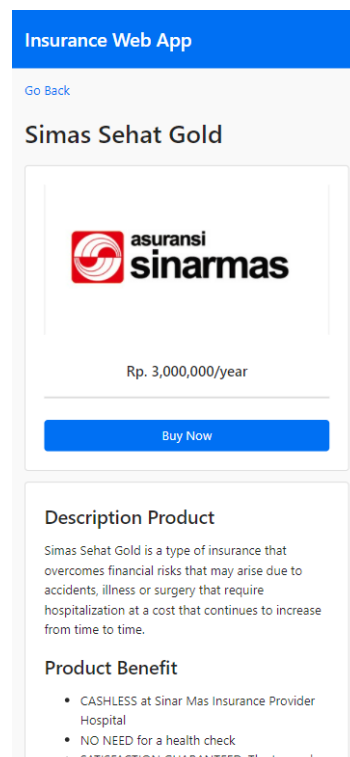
Insurance Web App

Go Back

Simas Sehat Gold

asuransi sinarmas

Rp. 3,000,000/year

Buy Now

Description Product

Simas Sehat Gold is a type of insurance that overcomes financial risks that may arise due to accidents, illness or surgery that require hospitalization at a cost that continues to increase from time to time.

Product Benefit

- CASHLESS at Sinar Mas Insurance Provider Hospital
- NO NEED for a health check
- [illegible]